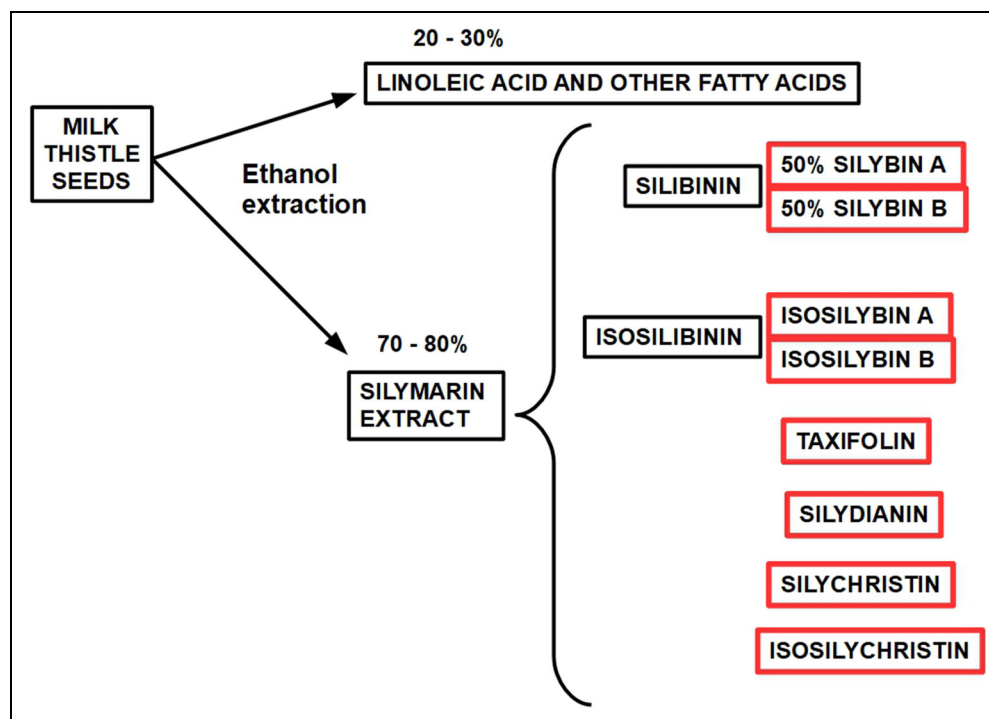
20 - 30%

LINOLEIC ACID AND OTHER FATTY ACIDS

MILK THISTLE SEEDS

Ethanol extraction

70 - 80%

SILYMARIN EXTRACT

SILIBININ

50% SILYBIN A

50% SILYBIN B

ISOSILIBININ

ISOSILYBIN A

ISOSILYBIN B

TAXIFOLIN

SILYDIANIN

SILYCHRISTIN

ISOSILYCHRISTIN